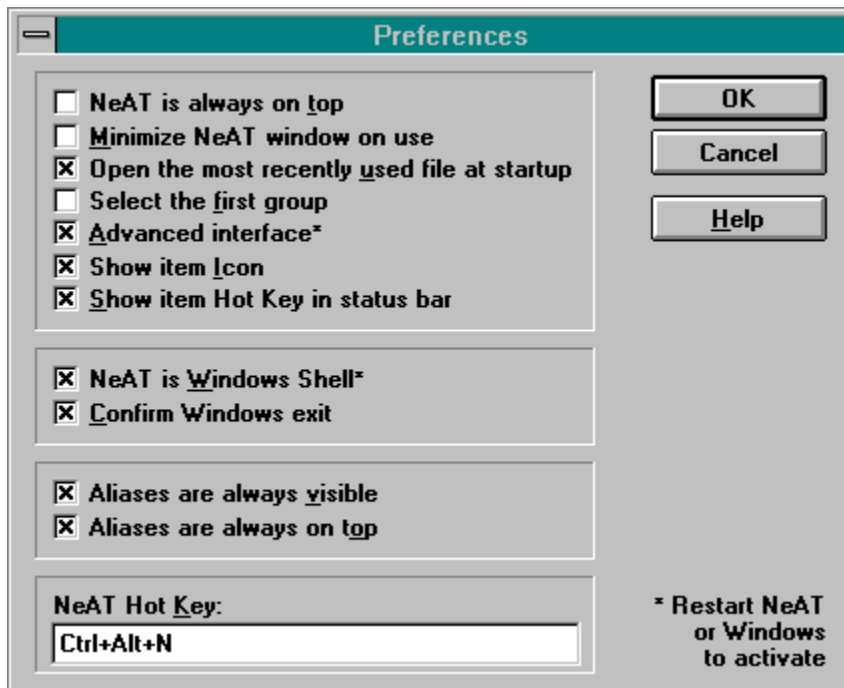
Preferences

NeAT is always on top
Minimize NeAT window on use
Open the most recently used file at startup
Select the first group
Advanced interface*
Show item Icon
Show item Hot Key in status bar

NeAT is Windows Shell*
Confirm Windows exit

Aliases are always visible
Aliases are always on top

NeAT Hot Key:
Ctrl+Alt+N

OK
Cancel
Help

* Restart NeAT or Windows to activate